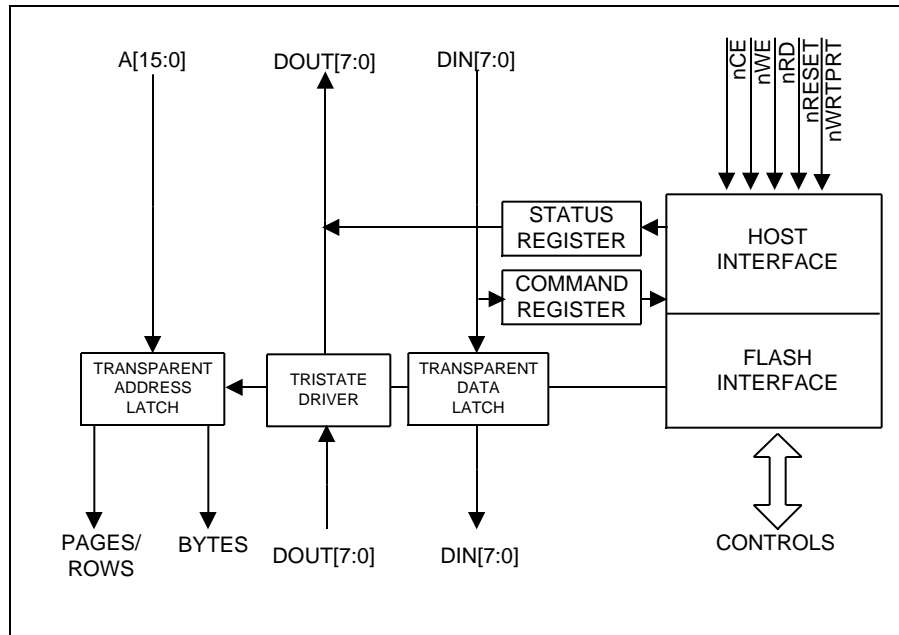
A[15:0]

DOUT[7:0]

DIN[7:0]

nCE
nWE
nRD
nRESET
nWRTPRT

STATUS REGISTER

HOST INTERFACE

COMMAND REGISTER

TRANSPARENT ADDRESS LATCH

TRISTATE DRIVER

TRANSPARENT DATA LATCH

FLASH INTERFACE

PAGES/ ROWS

BYTES

DOUT[7:0]

DIN[7:0]

CONTROLS